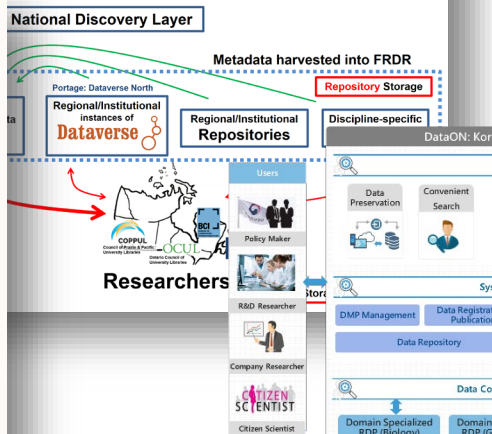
National Discovery Layer

Metadata harvested into FRDR

ta

Portage: Dataverse North

Regional/Institutional instances of Dataverse

Regional/Institutional Repositories

Repository Storage

Discipline-specific

DataON: Kor

COPPUL Council of Prairie & Pacific University Libraries

OCUL Ontario Council of University Libraries

BCI

Researchers

Stora

Users

Policy Maker

R&D Researcher

Company Researcher

CITIZEN SCIENTIST

Citizen Scientist

Data Preservation

Convenient Search

Sys

DMP Management

Data Registrati Publicatio

Data Repository

Data Co

Domain Specialized RDP (Biology)

Domain RDP